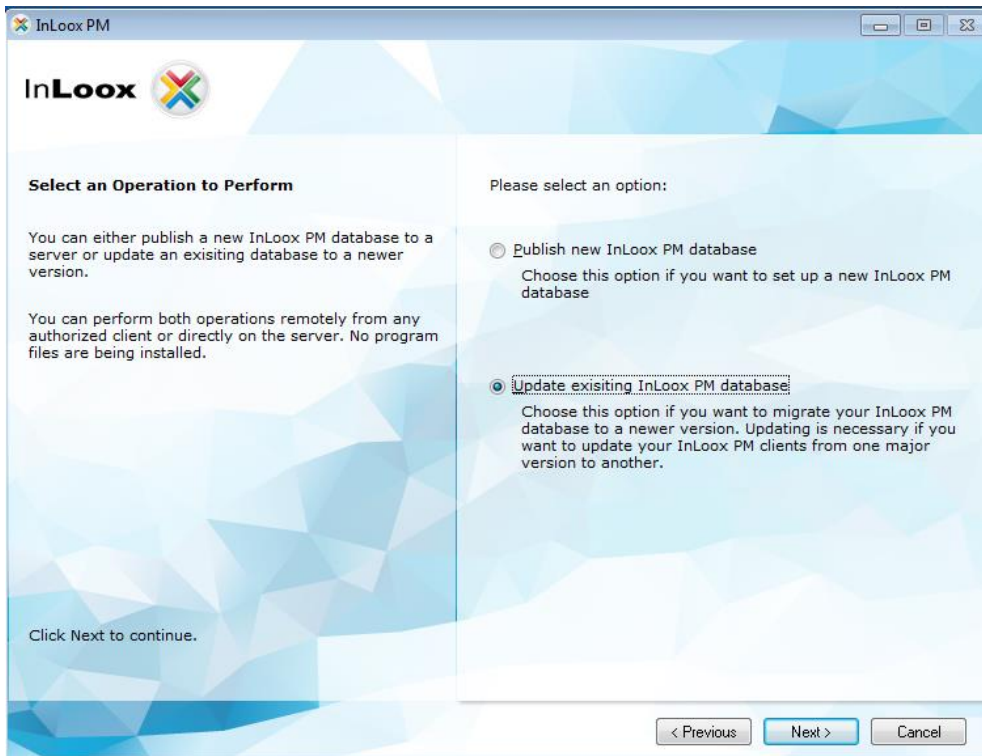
InLoox PM

InLoox

Select an Operation to Perform

You can either publish a new InLoox PM database to a server or update an exisiting database to a newer version.

You can perform both operations remotely from any authorized client or directly on the server. No program files are being installed.

Click Next to continue.

Please select an option:

Publish new InLoox PM database

Choose this option if you want to set up a new InLoox PM database

Update exisiting InLoox PM database

Choose this option if you want to migrate your InLoox PM database to a newer version. Updating is necessary if you want to update your InLoox PM clients from one major version to another.

< Previous Next > Cancel